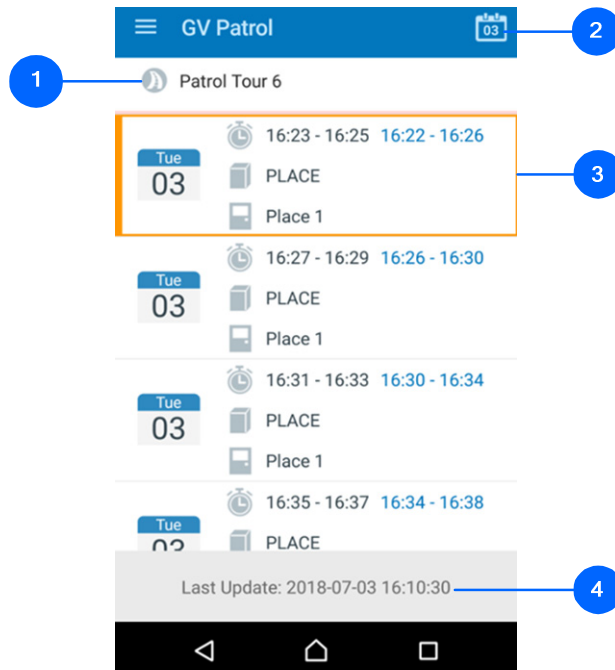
GV Patrol

03

2

1

Patrol Tour 6

Tue
03

16:23 - 16:25 16:22 - 16:26

PLACE

Place 1

3

Tue
03

16:27 - 16:29 16:26 - 16:30

PLACE

Place 1

Tue
03

16:31 - 16:33 16:30 - 16:34

PLACE

Place 1

Tue
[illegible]

16:35 - 16:37 16:34 - 16:38

PLACE

Last Update: 2018-07-03 16:10:30

4